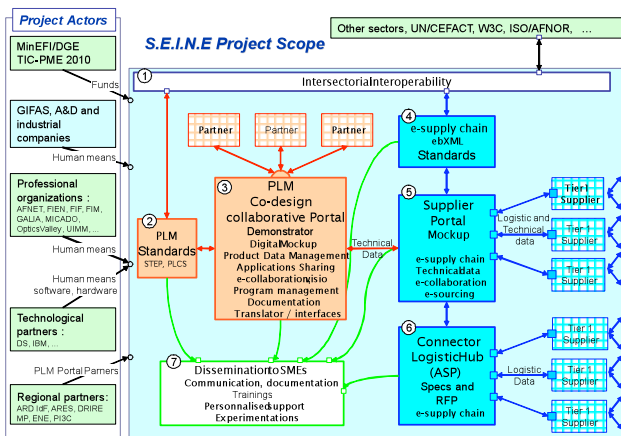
Project Actors

MinEFI/DGE TIC-PME 2010

Funds

GIFAS, A&D and industrial companies

Human means

Professional organizations : AFNET, FIEN, FIF, FIM, GALIA, MICADO, OpticsValley, UIMM, ...

Human means

Human means software, hardware

Technological partners : DS, IBM, ...

PLM Portal Partners

Regional partners: ARD IdF, ARES, DRIRE MP, ENE, PI3C

Other sectors, UN/CEFACT, W3C, ISO/AFNOR, ...

S.E.I.N.E Project Scope

1 IntersectorialInteroperability

Partner

Partner

Partner

2 PLM Standards STEP, PLCS

3 PLM Co-design collaborative Portal
Demonstrator
DigitalMockup
Product Data Management
Applications Sharing
e-collaboration/visio
Program management
Documentation
Translator / interfaces

Technical Data

4 e-supply chain ebXML Standards

5 Supplier Portal Mockup
e-supply chain
TechnicalData
e-collaboration
e-sourcing

Logistic and Technical data

Tier 1 Supplier

Tier 1 Supplier

Tier 1 Supplier

6 Connector LogisticHub (ASP)
Specs and RFP
e-supply chain

Logistic Data

Tier 1 Supplier

Tier 1 Supplier

Tier 1 Supplier

7 DisseminationtoSMEs
Communication, documentation
Trainings
Personnalisedsupport
Experimentations